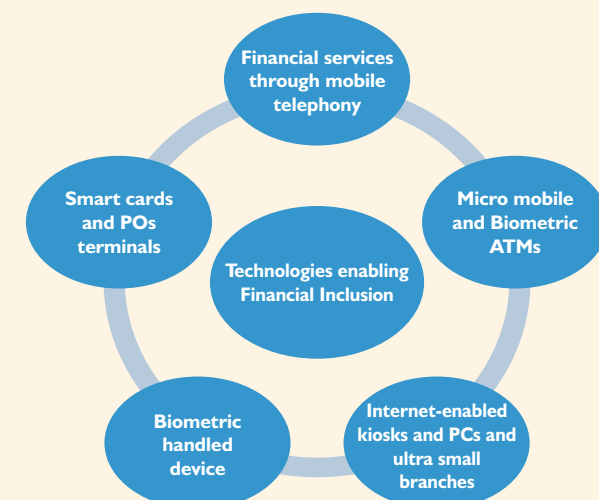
Financial services through mobile telephony

Micro mobile and Biometric ATMs

Internet-enabled kiosks and PCs and ultra small branches

Biometric handled device

Smart cards and POs terminals

Technologies enabling Financial Inclusion